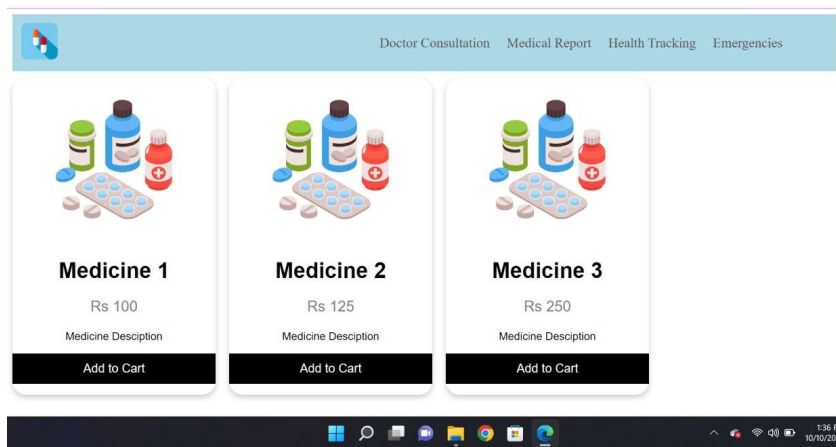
Doctor Consultation Medical Report Health Tracking Emergencies

Medicine 1
Rs 100
Medicine Desciption
Add to Cart

Medicine 2
Rs 125
Medicine Desciption
Add to Cart

Medicine 3
Rs 250
Medicine Desciption
Add to Cart

1:36 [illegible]
10/10/20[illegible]